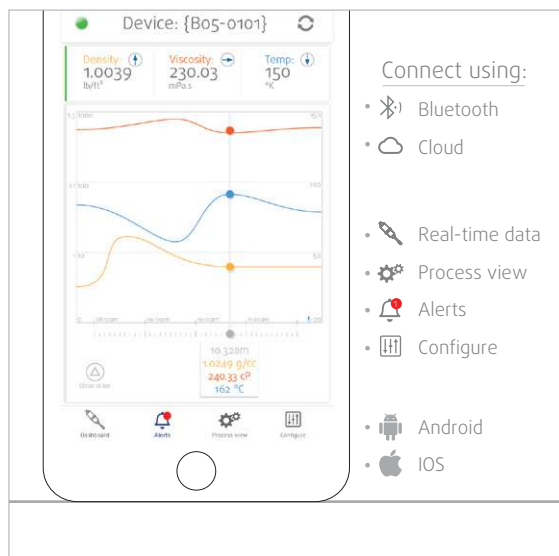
Device: {B05-0101}

Density: 1.0039 lb/ft³

Viscosity: 230.03 mPa.s

Temp: 150 °K

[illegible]

10:32am
1.0249 g/cc
240.33 cP
162 °C

Dashboard
Alerts
Process view
Configure

Connect using:

• Bluetooth
• Cloud

• Real-time data
• Process view
• Alerts
• Configure

• Android
• IOS